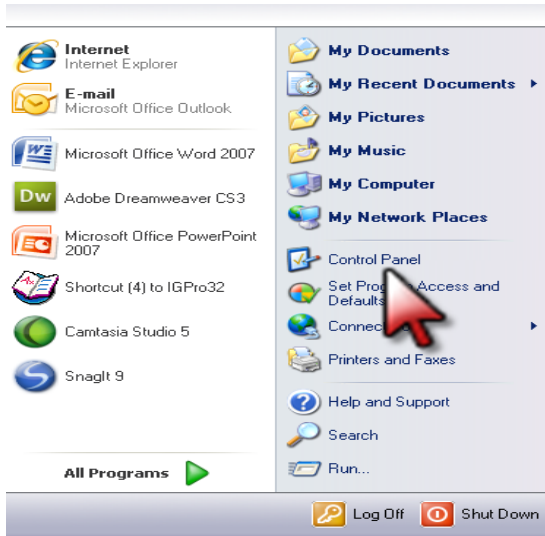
Internet
Internet Explorer

E-mail
Microsoft Office Outlook

Microsoft Office Word 2007

Dw Adobe Dreamweaver CS3

Microsoft Office PowerPoint 2007

Shortcut (4) to IGPro32

Camtasia Studio 5

SnagIt 9

All Programs

My Documents

My Recent Documents

My Pictures

My Music

My Computer

My Network Places

Control Panel

Set Prog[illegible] Access and Defaults

Connec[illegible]

Printers and Faxes

Help and Support

Search

Run...

Log Off

Shut Down